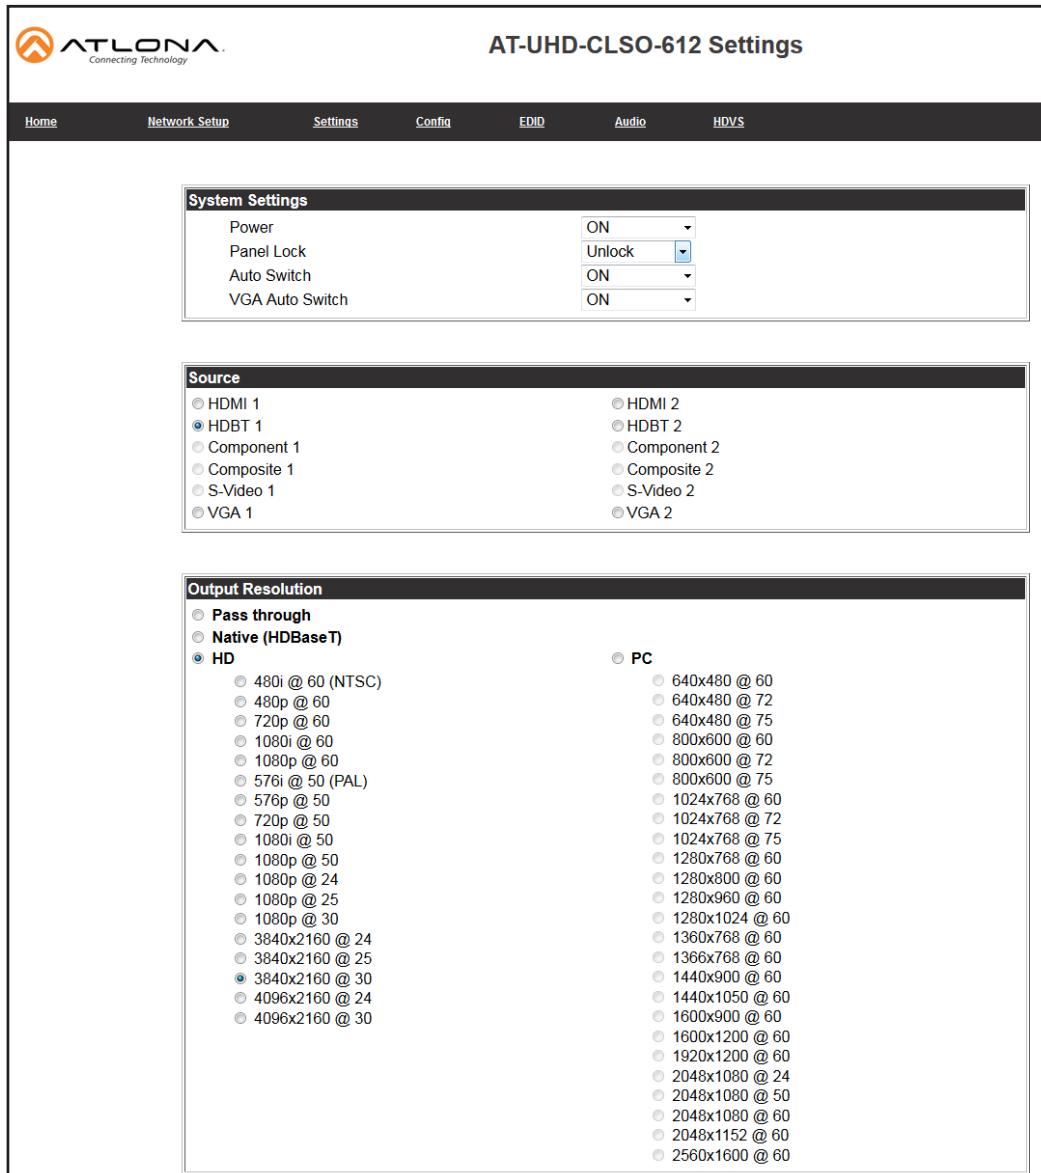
ATLONA
Connecting Technology

AT-UHD-CLSO-612 Settings

Home Network Setup Settings Config EDID Audio HDVS

System Settings

| | |
|---|---|
| Power | ON |
| Panel Lock | Unlock |
| Auto Switch | ON |
| VGA Auto Switch | ON |

Source

| | |
|---|---|
| HDMI 1 | HDMI 2 |
| HDBT 1 | HDBT 2 |
| Component 1 | Component 2 |
| Composite 1 | Composite 2 |
| S-Video 1 | S-Video 2 |
| VGA 1 | VGA 2 |

Output Resolution

Pass through
Native (HDBaseT)
HD
480i @ 60 (NTSC)
480p @ 60
720p @ 60
1080i @ 60
1080p @ 60
576i @ 50 (PAL)
576p @ 50
720p @ 50
1080i @ 50
1080p @ 50
1080p @ 24
1080p @ 25
1080p @ 30
3840x2160 @ 24
3840x2160 @ 25
3840x2160 @ 30
4096x2160 @ 24
4096x2160 @ 30

PC
640x480 @ 60
640x480 @ 72
640x480 @ 75
800x600 @ 60
800x600 @ 72
800x600 @ 75
1024x768 @ 60
1024x768 @ 72
1024x768 @ 75
1280x768 @ 60
1280x800 @ 60
1280x960 @ 60
1280x1024 @ 60
1360x768 @ 60
1366x768 @ 60
1440x900 @ 60
1440x1050 @ 60
1600x900 @ 60
1600x1200 @ 60
1920x1200 @ 60
2048x1080 @ 24
2048x1080 @ 50
2048x1080 @ 60
2048x1152 @ 60
2560x1600 @ 60